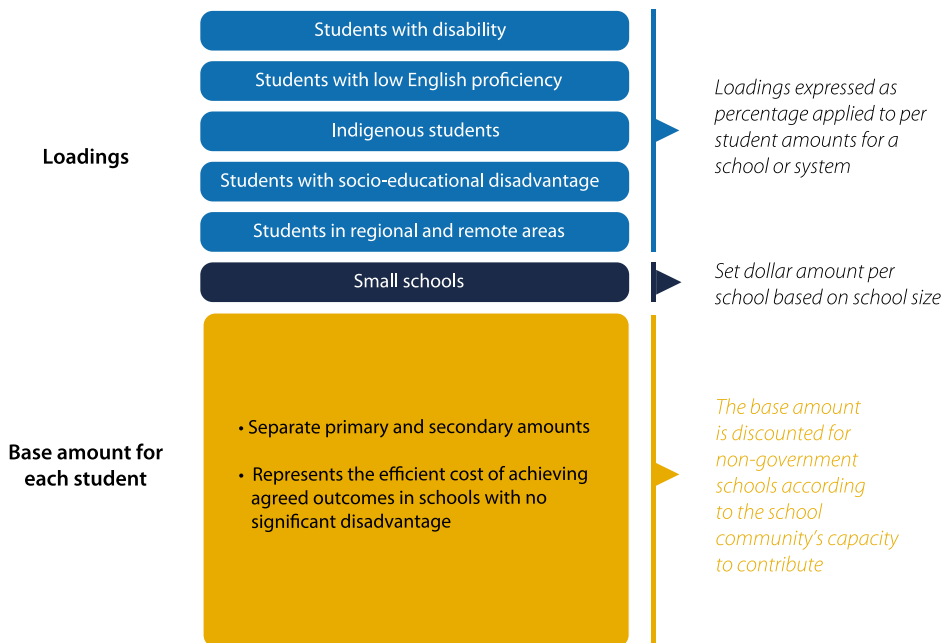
Loadings

Students with disability

Students with low English proficiency

Indigenous students

Students with socio-educational disadvantage

Students in regional and remote areas

Loadings expressed as percentage applied to per student amounts for a school or system

Small schools

Set dollar amount per school based on school size

Base amount for each student

• Separate primary and secondary amounts

• Represents the efficient cost of achieving agreed outcomes in schools with no significant disadvantage

The base amount is discounted for non-government schools according to the school community's capacity to contribute